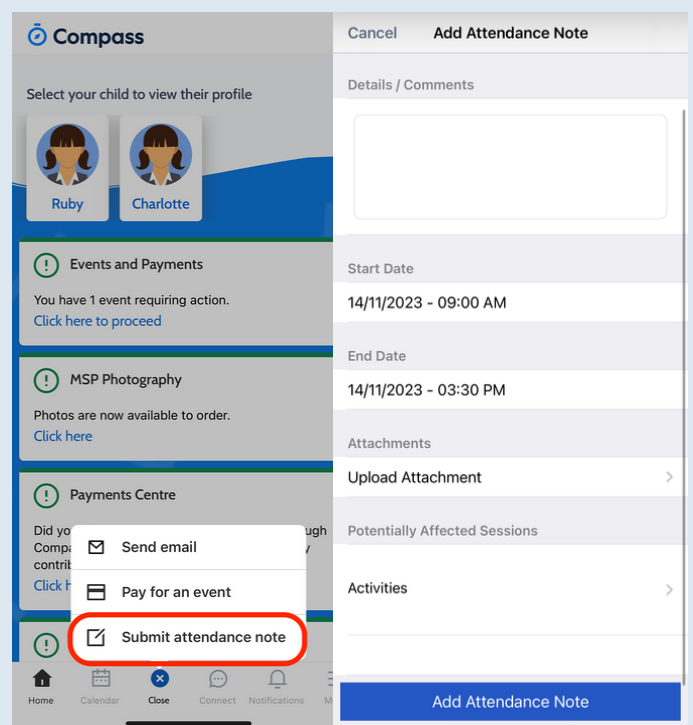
Compass

Select your child to view their profile

Ruby

Charlotte

Events and Payments

You have 1 event requiring action.
Click here to proceed

MSP Photography

Photos are now available to order.
Click here

Payments Centre

Did yo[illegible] ugh Comp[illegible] y contrib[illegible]
Click h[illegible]

Send email

Pay for an event

Submit attendance note

Home Calendar Close Connect Notifications M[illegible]

Cancel Add Attendance Note

Details / Comments

Start Date

14/11/2023 - 09:00 AM

End Date

14/11/2023 - 03:30 PM

Attachments

Upload Attachment

Potentially Affected Sessions

Activities

Add Attendance Note